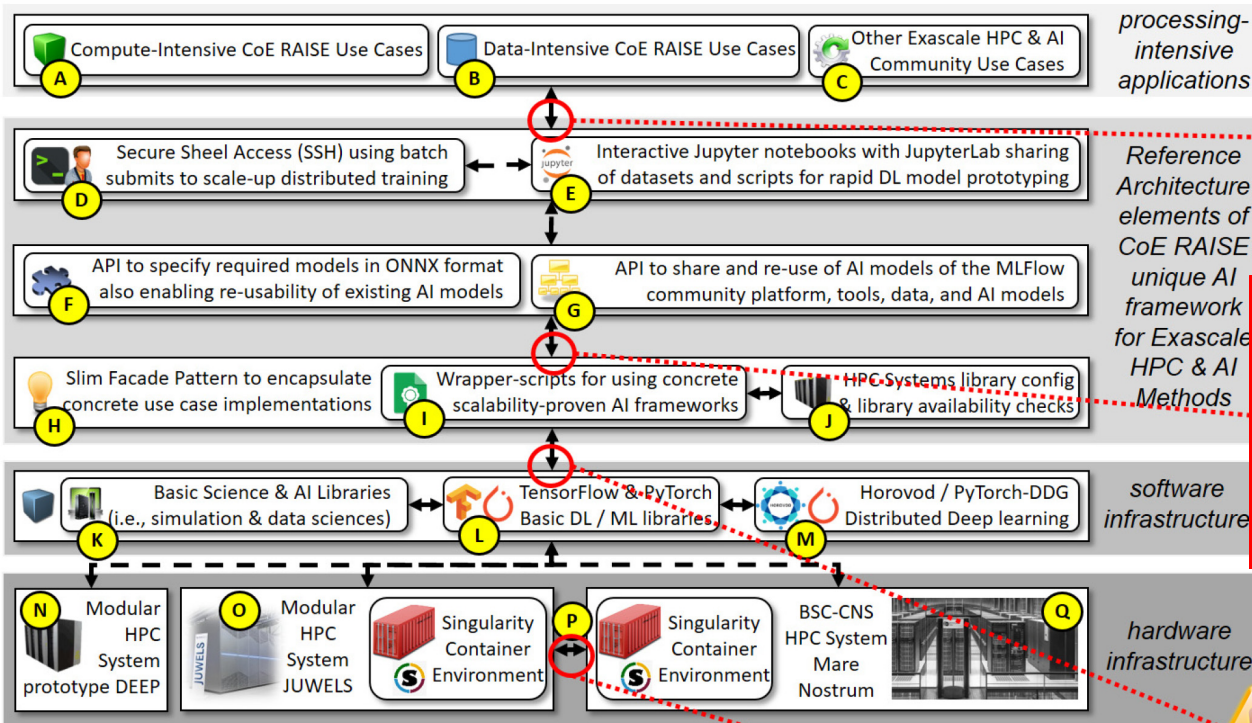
Compute-Intensive CoE RAISE Use Cases
A

Data-Intensive CoE RAISE Use Cases
B

Other Exascale HPC & AI Community Use Cases
C

processing-intensive applications

Secure Sheel Access (SSH) using batch submits to scale-up distributed training
D

jupyter
Interactive Jupyter notebooks with JupyterLab sharing of datasets and scripts for rapid DL model prototyping
E

Reference Architecture elements of CoE RAISE unique AI framework for Exascale HPC & AI Methods

API to specify required models in ONNX format also enabling re-usability of existing AI models
F

API to share and re-use of AI models of the MLFlow community platform, tools, data, and AI models
G

Slim Facade Pattern to encapsulate concrete use case implementations
H

Wrapper-scripts for using concrete scalability-proven AI frameworks
I

HPC Systems library config & library availability checks
J

Basic Science & AI Libraries (i.e., simulation & data sciences)
K

TensorFlow & PyTorch Basic DL / ML libraries
L

HOROVOD
Horovod / PyTorch-DDG Distributed Deep learning
M

software infrastructure

N
Modular HPC System prototype DEEP

O
JUWELS
Modular HPC System JUWELS

Singularity Container Environment

P

Singularity Container Environment

BSC-CNS HPC System Mare Nostrum
Q

hardware infrastructure